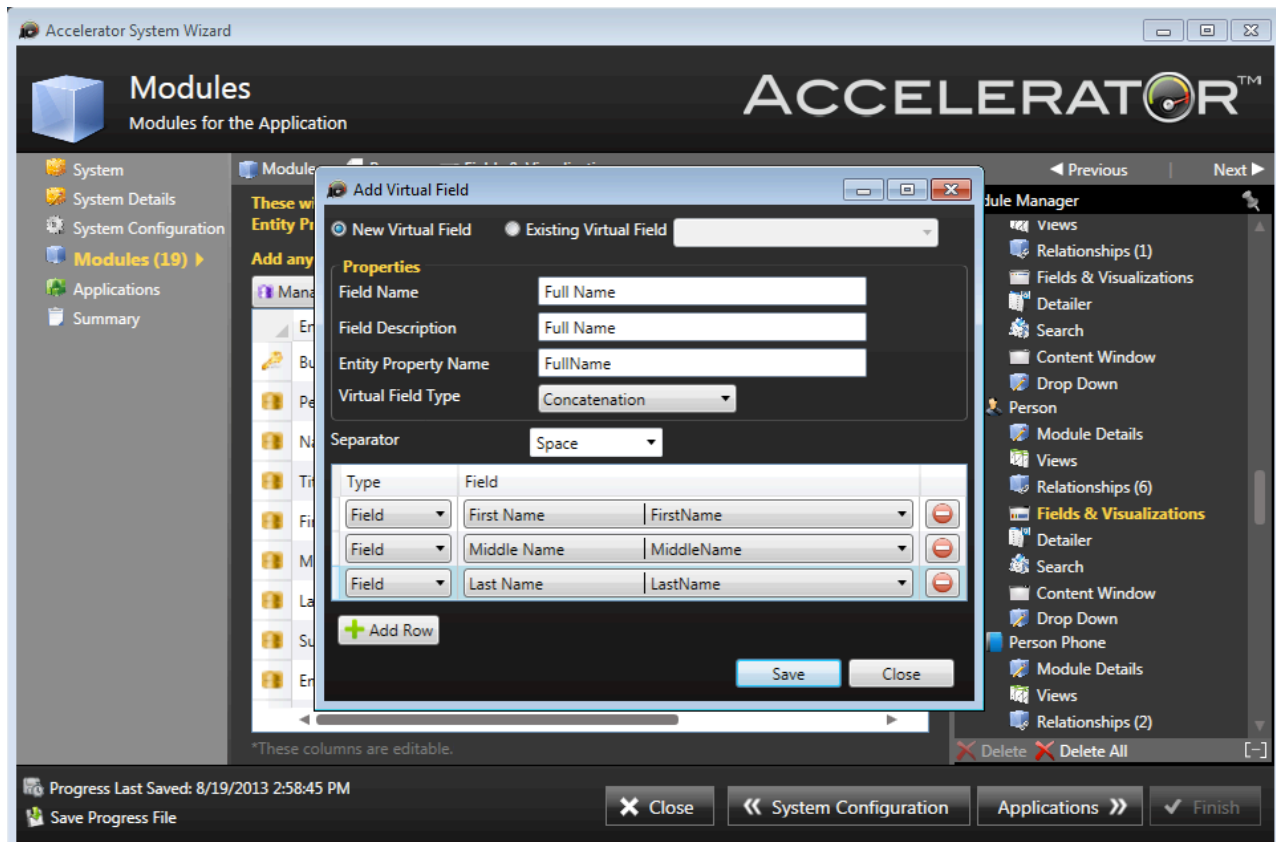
Accelerator System Wizard

Modules
Modules for the Application

ACCELERATOR™

System
System Details
System Configuration
Modules (19)
Applications
Summary

Module

These wi
Entity Pr

Add any

Mana

En
Bu
Pe
Na
Ti
Fi
Mi
La
Su
En

*These columns are editable.

Add Virtual Field

New Virtual Field
Existing Virtual Field

Properties
Field Name: Full Name
Field Description: Full Name
Entity Property Name: FullName
Virtual Field Type: Concatenation

Separator: Space

| Type | Field | |
|---|---|---|
| Field | First Name | FirstName |
| Field | Middle Name | MiddleName |
| Field | Last Name | LastName |

Add Row

Save
Close

Previous
Next

dule Manager
Views
Relationships (1)
Fields & Visualizations
Detailer
Search
Content Window
Drop Down
Person
Module Details
Views
Relationships (6)
Fields & Visualizations
Detailer
Search
Content Window
Drop Down
Person Phone
Module Details
Views
Relationships (2)

Delete
Delete All
[-]

Progress Last Saved: 8/19/2013 2:58:45 PM
Save Progress File

Close
System Configuration
Applications
Finish